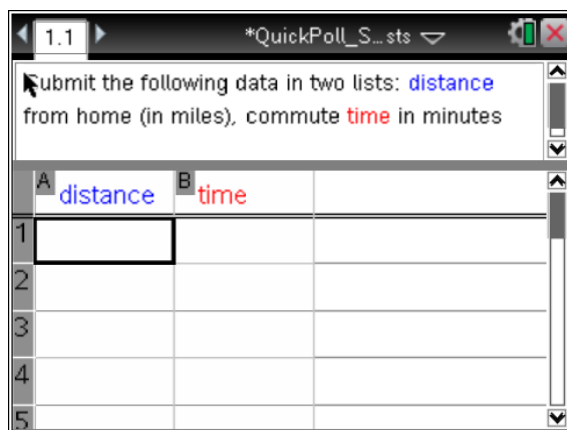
1.1 *QuickPoll_S...sts

Submit the following data in two lists: distance from home (in miles), commute time in minutes

| | A distance | B time | |
|---|---|---|---|
| 1 | | | |
| 2 | | | |
| 3 | | | |
| 4 | | | |
| 5 | | | |